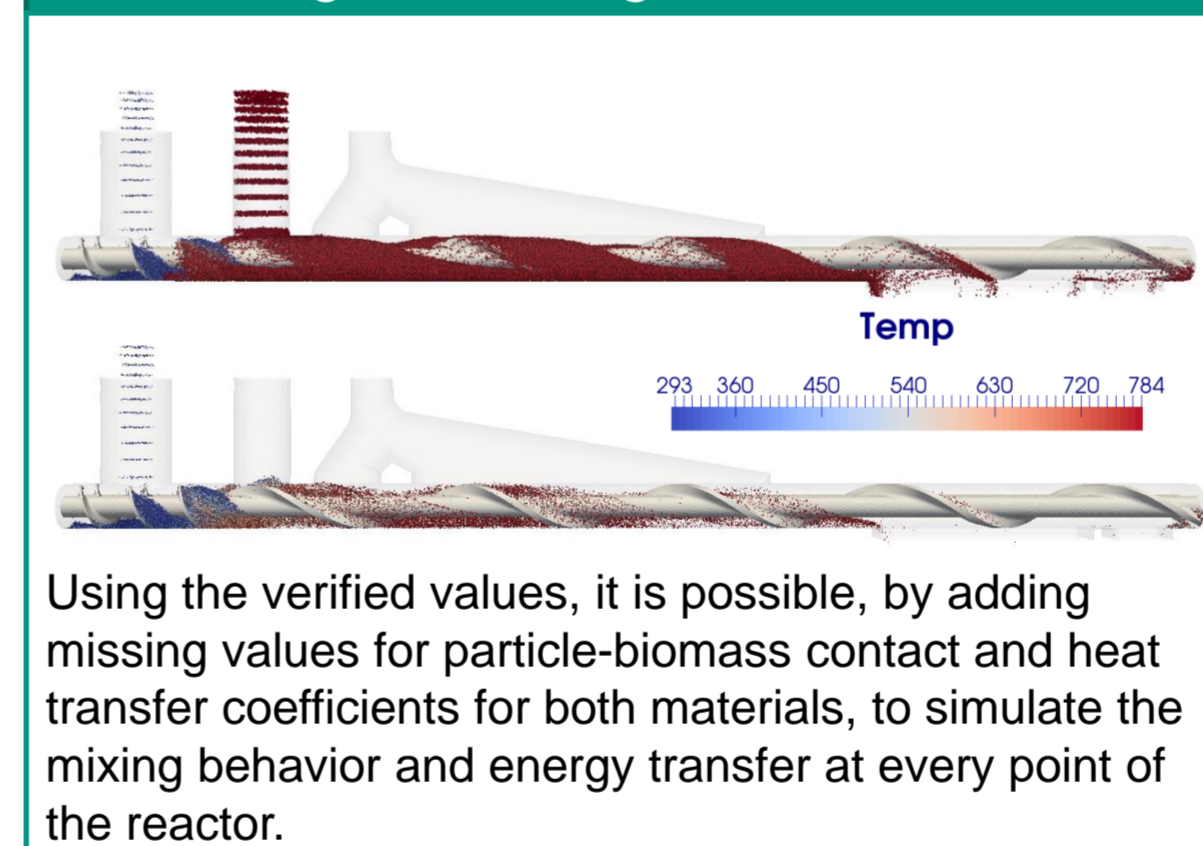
Temp

293 360 450 540 630 720 784

Using the verified values, it is possible, by adding missing values for particle-biomass contact and heat transfer coefficients for both materials, to simulate the mixing behavior and energy transfer at every point of the reactor.